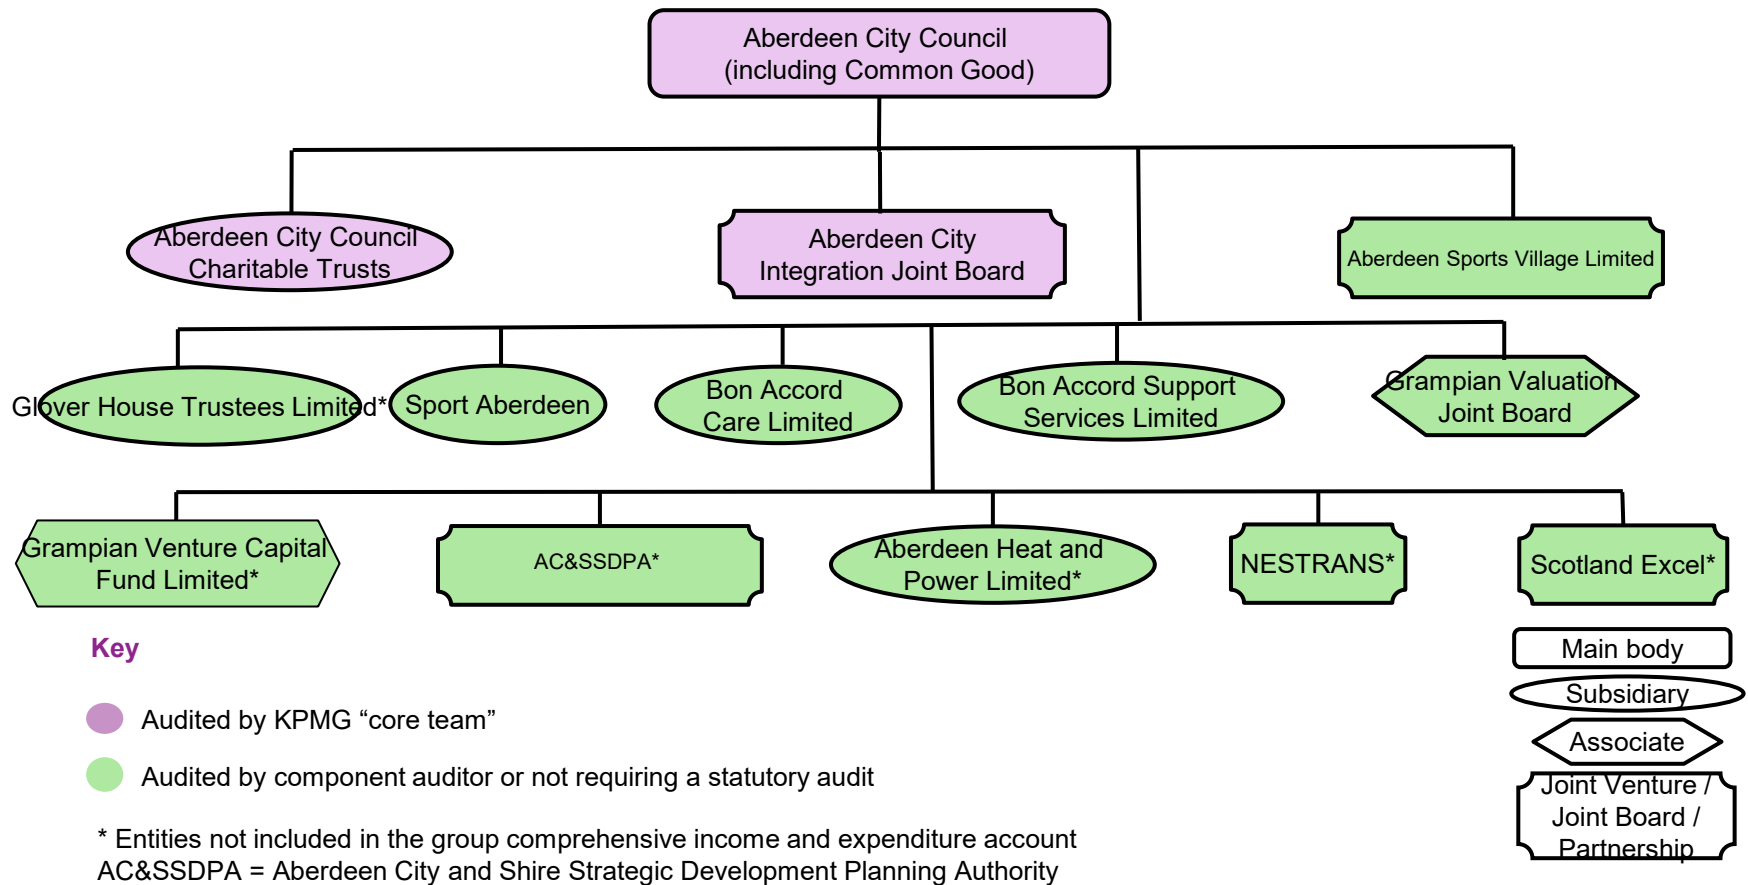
Aberdeen City Council (including Common Good)

Aberdeen City Council Charitable Trusts

Aberdeen City Integration Joint Board

Aberdeen Sports Village Limited

Glover House Trustees Limited*

Sport Aberdeen

Bon Accord Care Limited

Bon Accord Support Services Limited

Grampian Valuation Joint Board

Grampian Venture Capital Fund Limited*

AC&SSDPA*

Aberdeen Heat and Power Limited*

NESTRANS*

Scotland Excel*

Key

Audited by KPMG “core team”

Audited by component auditor or not requiring a statutory audit

* Entities not included in the group comprehensive income and expenditure account
AC&SSDPA = Aberdeen City and Shire Strategic Development Planning Authority

Main body

Subsidiary

Associate

Joint Venture / Joint Board / Partnership